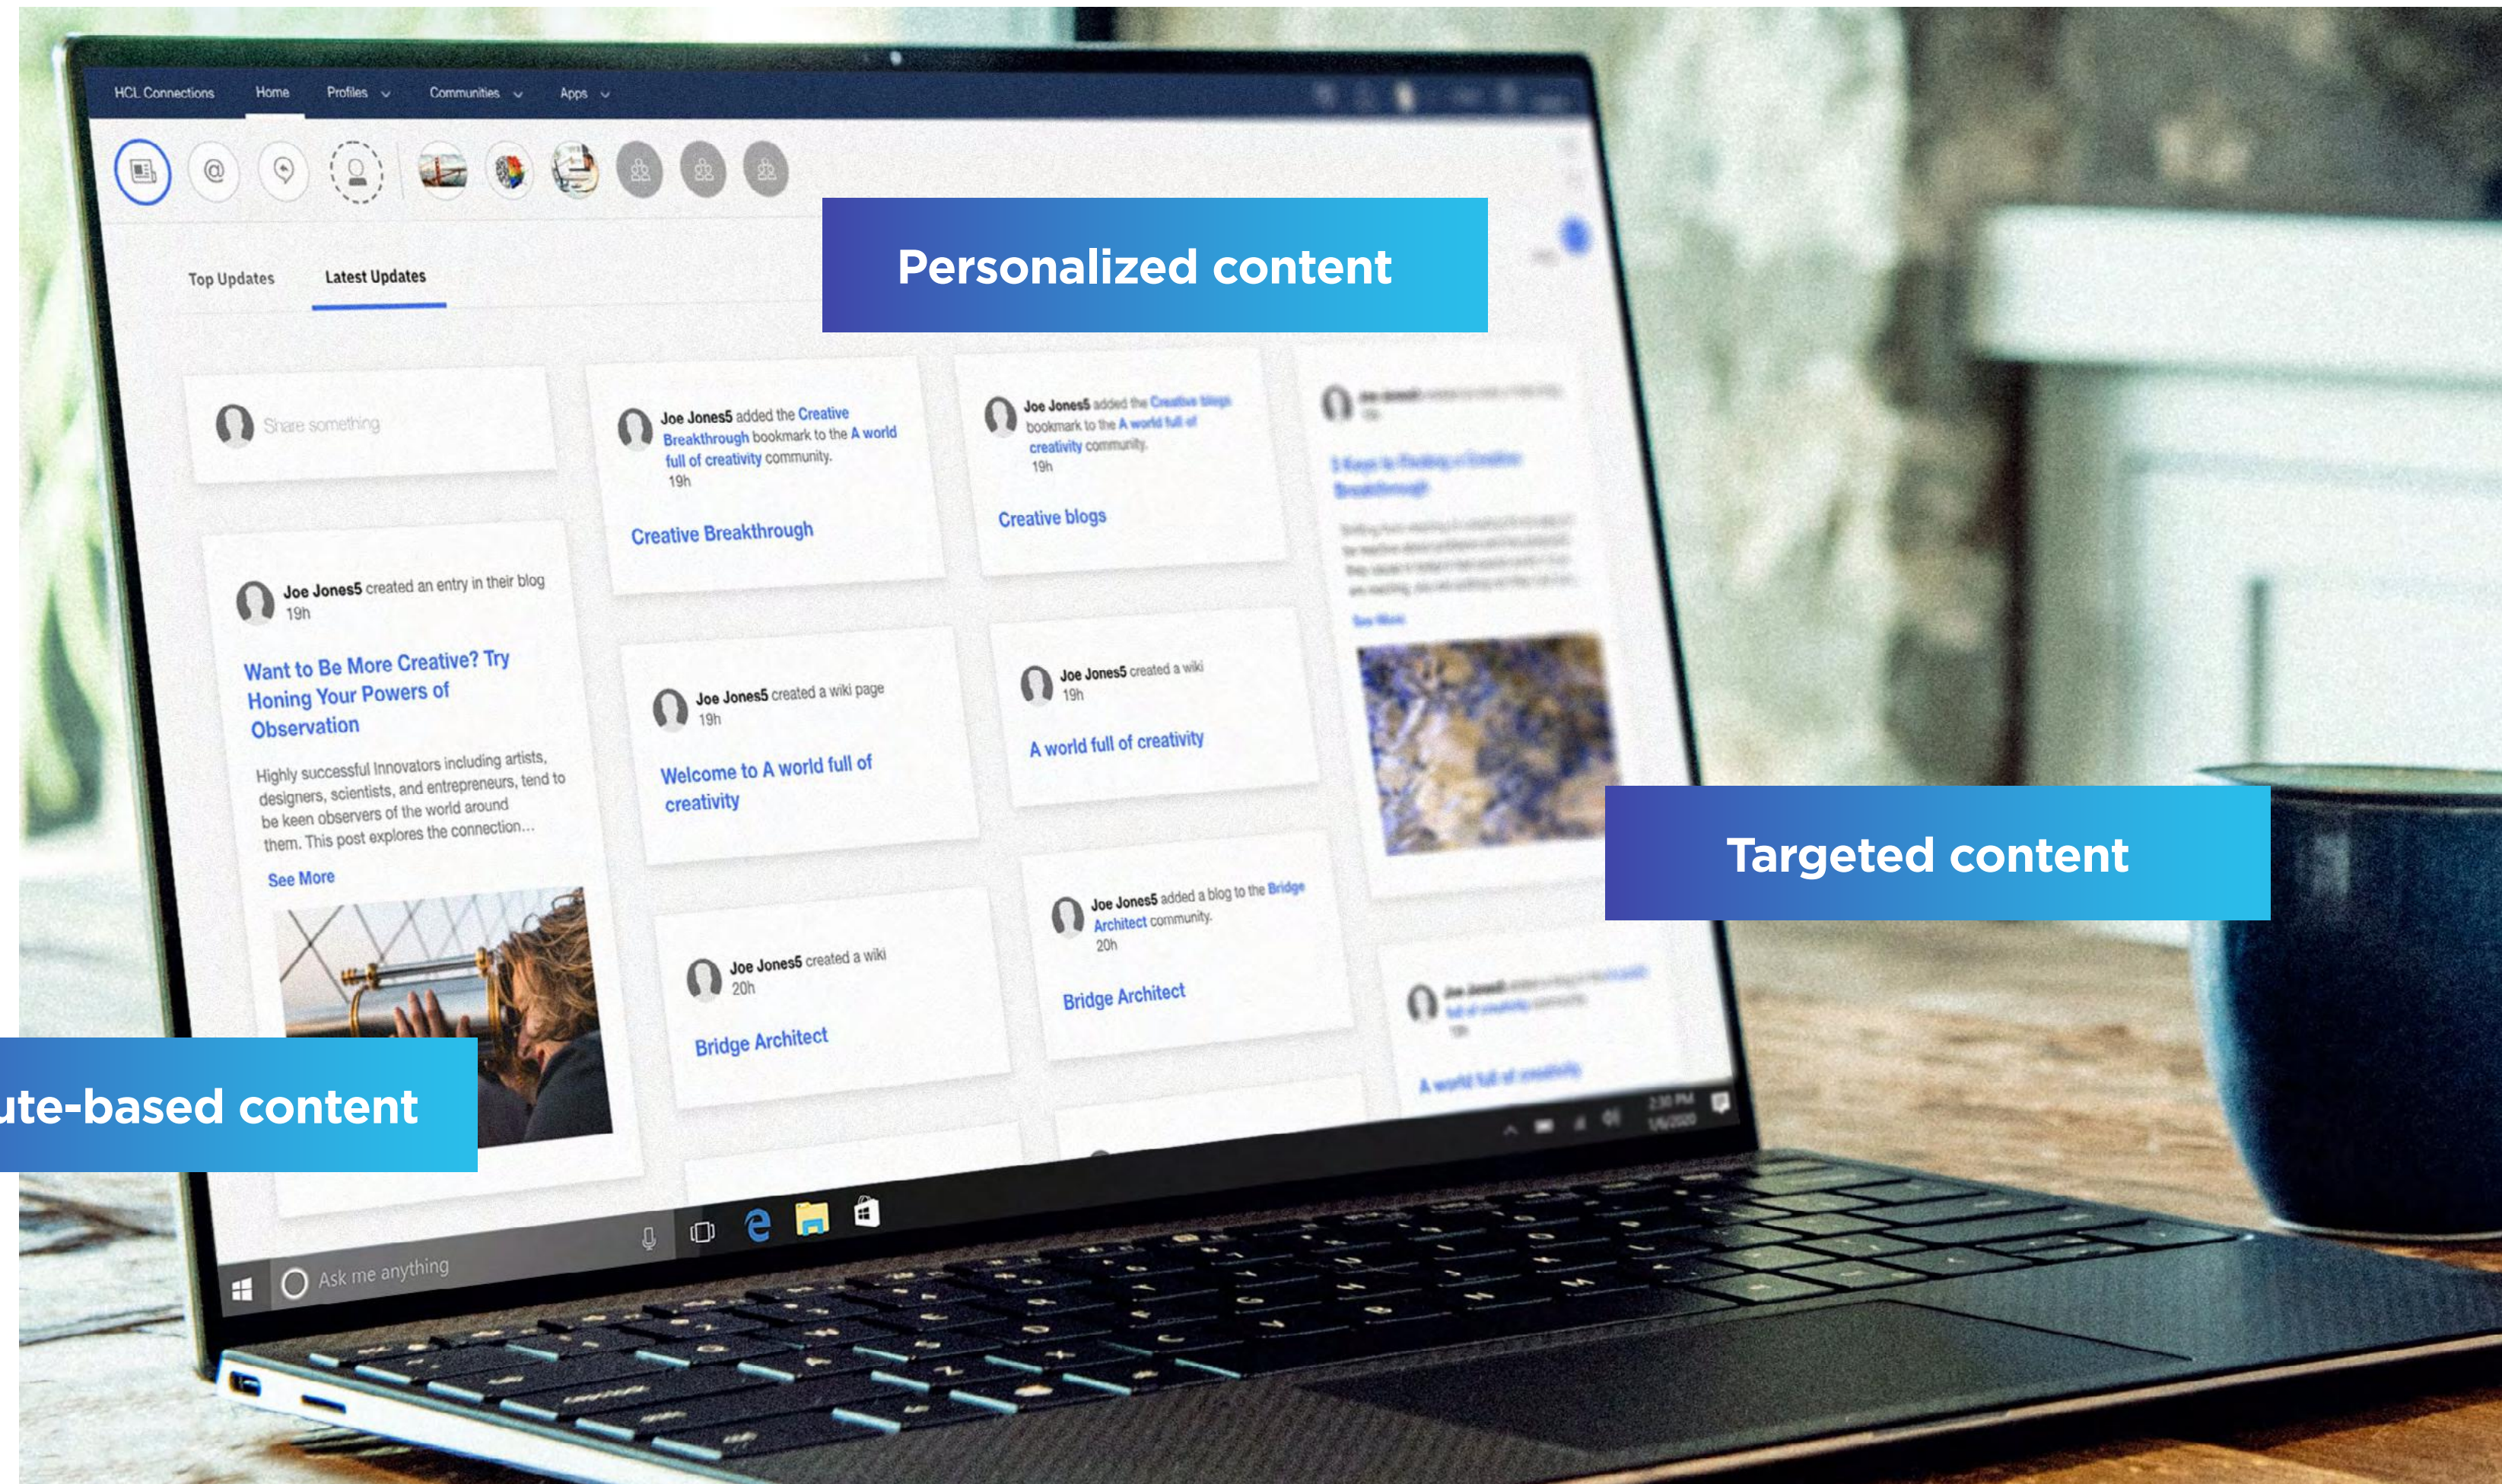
HCL Connections Home Profiles Communities Apps

Personalized content

Top Updates Latest Updates

Share something

Joe Jones5 added the Creative Breakthrough bookmark to the A world full of creativity community.
19h

Creative Breakthrough

Joe Jones5 added the Creative blogs bookmark to the A world full of creativity community.
19h

Creative blogs

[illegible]

Joe Jones5 created an entry in their blog
19h

Want to Be More Creative? Try Honing Your Powers of Observation

Highly successful Innovators including artists, designers, scientists, and entrepreneurs, tend to be keen observers of the world around them. This post explores the connection...

See More

Joe Jones5 created a wiki page
19h

Welcome to A world full of creativity

Joe Jones5 created a wiki
19h

A world full of creativity

Targeted content

Joe Jones5 created a wiki
20h

Bridge Architect

Joe Jones5 added a blog to the Bridge Architect community.
20h

Bridge Architect

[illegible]

A world full of creativity

ute-based content

Ask me anything